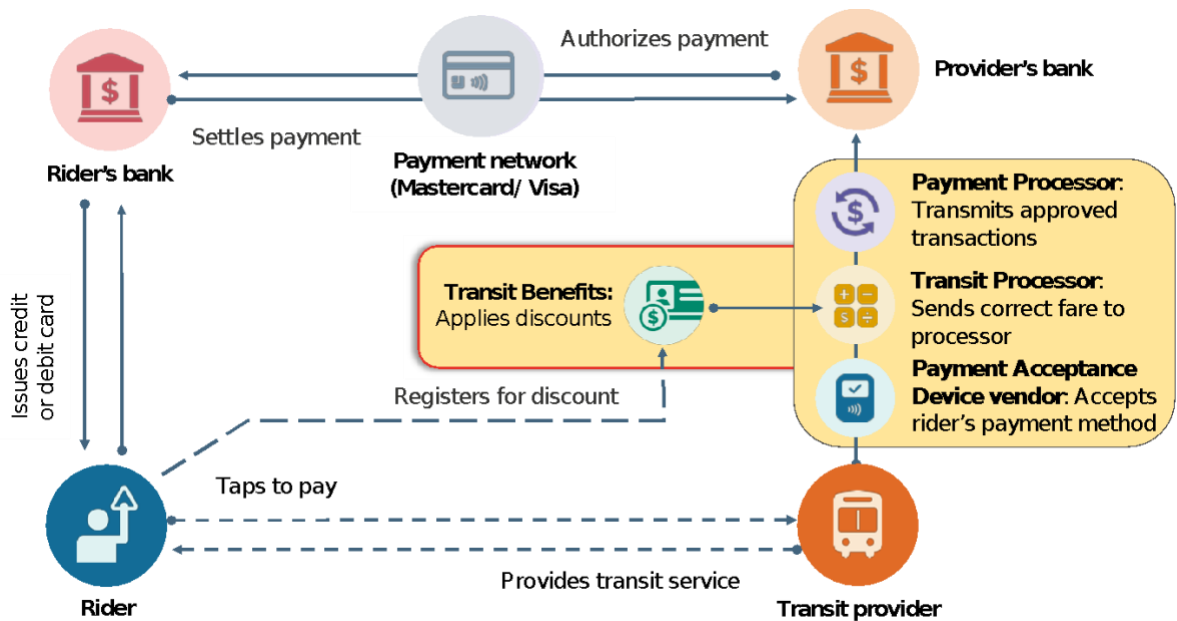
Authorizes payment

Provider's bank

Settles payment

Rider's bank

Payment network (Mastercard/ Visa)

Payment Processor: Transmits approved transactions

Transit Processor: Sends correct fare to processor

Payment Acceptance Device vendor: Accepts rider's payment method

Transit Benefits: Applies discounts

Issues credit or debit card

Registers for discount

Taps to pay

Provides transit service

Rider

Transit provider